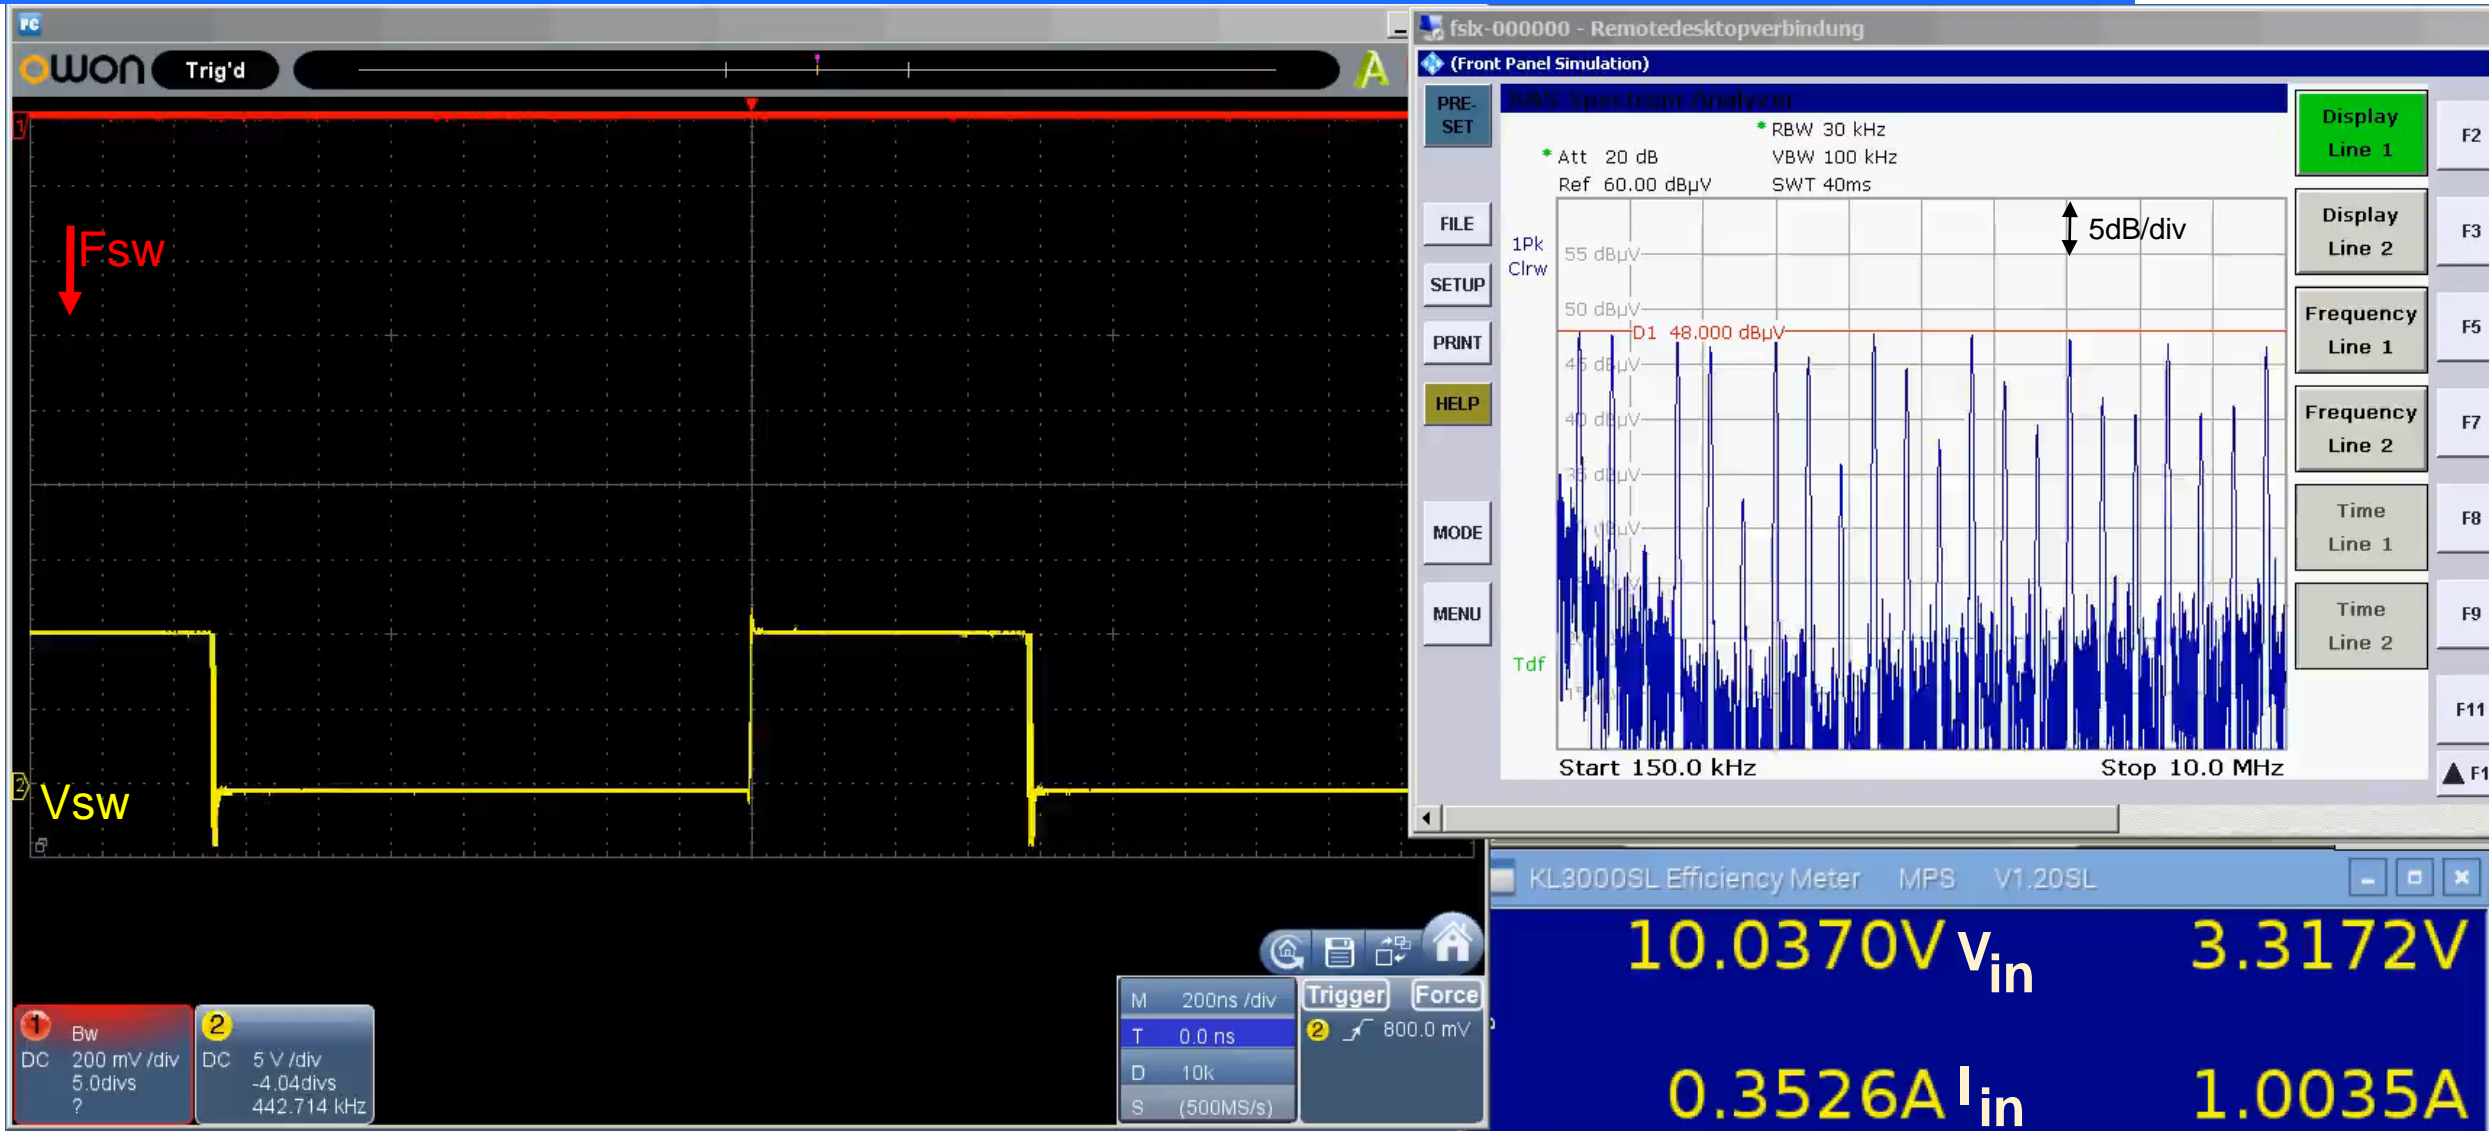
OWON Trig'd

A

Fsw

Vsw

1 Bw
DC 200 mV /div
5.0divs
?

2
DC 5 V /div
-4.04divs
442.714 kHz

M 200ns /div
T 0.0 ns
D 10k
S (500MS/s)

Trigger Force
2 800.0 mV

fsl-000000 - Remotedesktopverbindung
(Front Panel Simulation)

PRE-SET
FILE
SETUP
PRINT
HELP
MODE
MENU

R&S Spectrum Analyzer

* RBW 30 kHz
* Att 20 dB VBW 100 kHz
Ref 60.00 dBµV SWT 40ms

1Pk
Clrw

5dB/div

55 dBµV
50 dBµV
D1 48.000 dBµV
45 dBµV
40 dBµV
35 dBµV
dBµV

Tdf

Start 150.0 kHz Stop 10.0 MHz

Display Line 1
Display Line 2
Frequency Line 1
Frequency Line 2
Time Line 1
Time Line 2

F2
F3
F5
F7
F8
F9
F11
F1

KL3000SL Efficiency Meter MPS V1.20SL

10.0370V $V_{in}$ 3.3172V

0.3526A $I_{in}$ 1.0035A